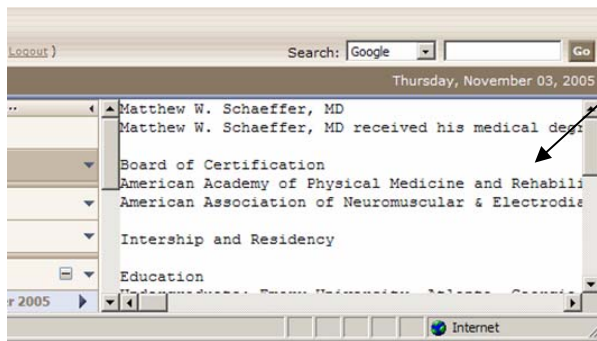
Logout )

Search: Google Go

Thursday, November 03, 2005

Matthew W. Schaeffer, MD
Matthew W. Schaeffer, MD received his medical deg

Board of Certification
American Academy of Physical Medicine and Rehabili
American Association of Neuromuscular & Electrodia

Intership and Residency

Education
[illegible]

r 2005

Internet